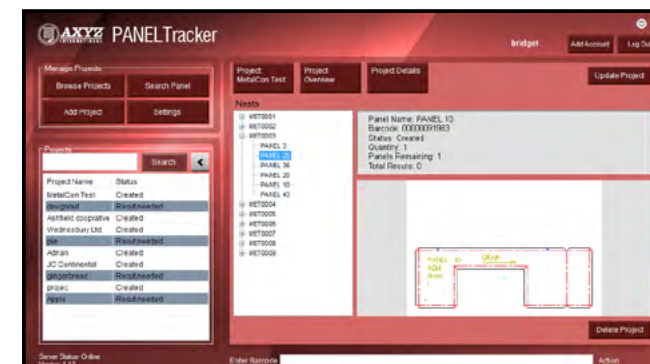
AXYZ PANELTracker

bridget

Add Account

Log Out

Manage Projects

Browse Projects

Search Panel

Add Project

Settings

Projects

Search

<

| Project Name | Status |
|---|---|
| MetalCon Test | Created |
| dewgnerd | Recut needed |
| Ashfield cooprative | Created |
| Wednesbury Ltd | Created |
| pie | Recut needed |
| Adrian | Created |
| JC Continental | Created |
| gingerbread | Recut needed |
| projec | Created |
| apply | Recut needed |

Server Status Online

Project MetalCon Test

Project Overview

Project Details

Update Project

Nests

NEST0001
NEST0002
NEST0003
PANEL 3
PANEL 25
PANEL 36
PANEL 20
PANEL 10
PANEL 43
NEST0004
NEST0005
NEST0006
NEST0007
NEST0008
NEST0009

Panel Name: PANEL 10
Barcode: 0000091983
Status: Created
Quantity: 1
Panels Remaining: 1
Total Recuts: 0

PANEL 10
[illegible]

Delete Project

Enter Barcode

Action